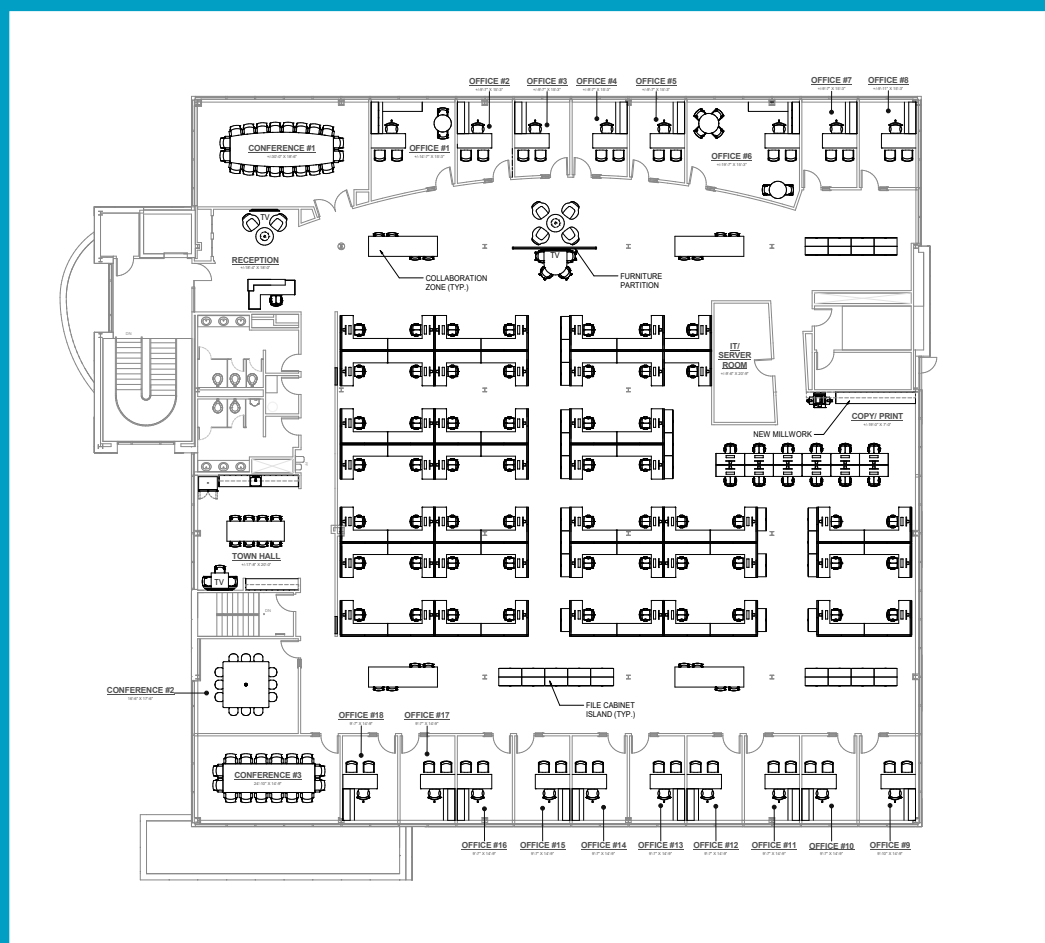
OFFICE #2
OFFICE #3
OFFICE #4
OFFICE #5
OFFICE #7
OFFICE #8
CONFERENCE #1
OFFICE #1
OFFICE #6
TV
RECEPTION
COLLABORATION ZONE (TYP.)
TV
FURNITURE PARTITION
IT/ SERVER ROOM
COPY/ PRINT
NEW MILLWORK
TOWN HALL
TV
CONFERENCE #2
FILE CABINET ISLAND (TYP.)
OFFICE #18
OFFICE #17
CONFERENCE #3
OFFICE #16
OFFICE #15
OFFICE #14
OFFICE #13
OFFICE #12
OFFICE #11
OFFICE #10
OFFICE #9